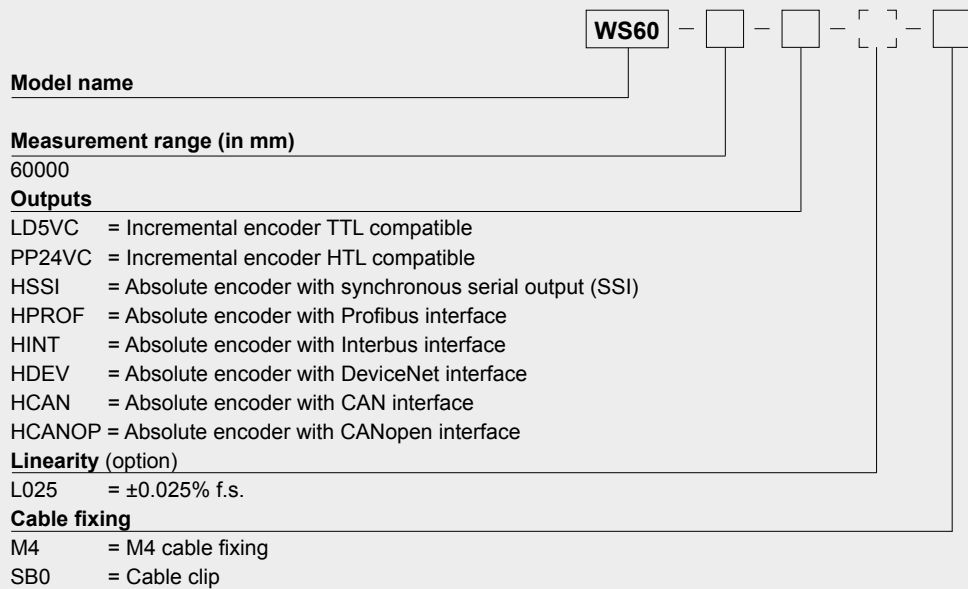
WS60 – – – –

Model name

Measurement range (in mm)
60000

Outputs
LD5VC = Incremental encoder TTL compatible
PP24VC = Incremental encoder HTL compatible
HSSI = Absolute encoder with synchronous serial output (SSI)
HPROF = Absolute encoder with Profibus interface
HINT = Absolute encoder with Interbus interface
HDEV = Absolute encoder with DeviceNet interface
HCAN = Absolute encoder with CAN interface
HCANOP = Absolute encoder with CANopen interface

Linearity (option)
L025 = ±0.025% f.s.

Cable fixing
M4 = M4 cable fixing
SB0 = Cable clip